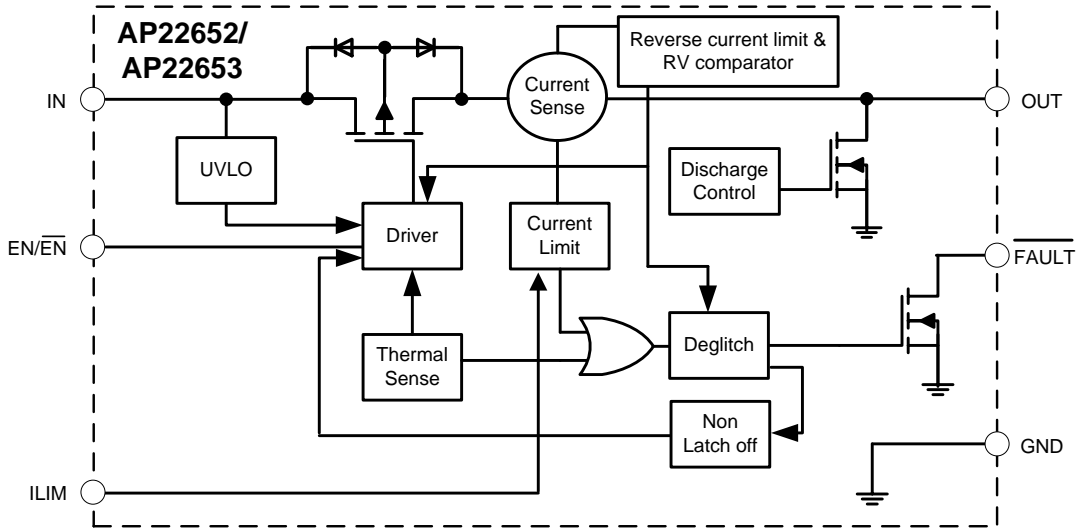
AP22652/
AP22653

Reverse current limit &
RV comparator

Current
Sense

IN

OUT

UVLO

Discharge
Control

EN/$\overline{EN}$

Driver

Current
Limit

$\overline{FAULT}$

Thermal
Sense

Deglitch

Non
Latch off

GND

ILIM